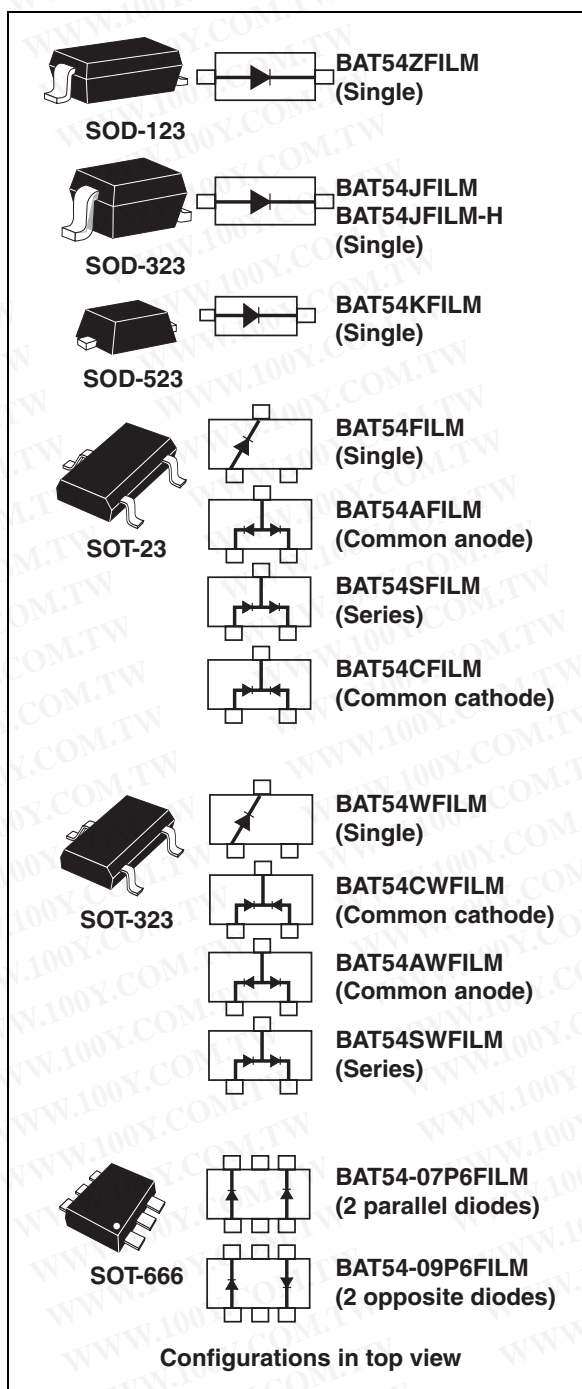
BAT54ZFILM
(Single)

SOD-123

BAT54JFILM
BAT54JFILM-H
(Single)

SOD-323

BAT54KFILM
(Single)

SOD-523

BAT54FILM
(Single)

SOT-23

BAT54AFILM
(Common anode)

BAT54SFILM
(Series)

BAT54CFILM
(Common cathode)

BAT54WFILM
(Single)

SOT-323

BAT54CWFILM
(Common cathode)

BAT54AWFILM
(Common anode)

BAT54SWFILM
(Series)

BAT54-07P6FILM
(2 parallel diodes)

SOT-666

BAT54-09P6FILM
(2 opposite diodes)

Configurations in top view